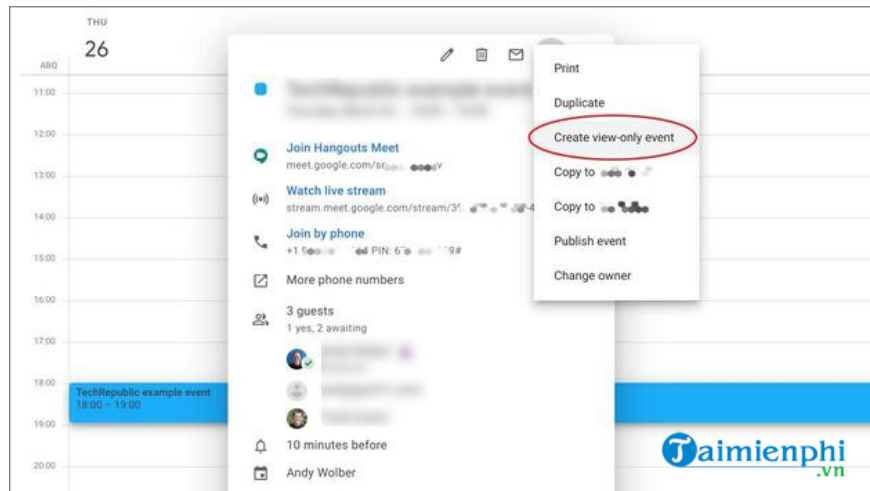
THU
26
ABQ
11:00
12:00
13:00
14:00
15:00
16:00
17:00
18:00
19:00
20:00

TechRepublic example event
18:00 – 19:00

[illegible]

Join Hangouts Meet
meet.google.com/s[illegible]

Watch live stream
stream.meet.google.com/stream/3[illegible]

Join by phone
+1 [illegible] PIN: 6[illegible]9#

More phone numbers

3 guests
1 yes, 2 awaiting

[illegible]
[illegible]
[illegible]

10 minutes before

Andy Wolber

Print
Duplicate
Create view-only event
Copy to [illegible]
Copy to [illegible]
Publish event
Change owner

Taimienphi
.vn